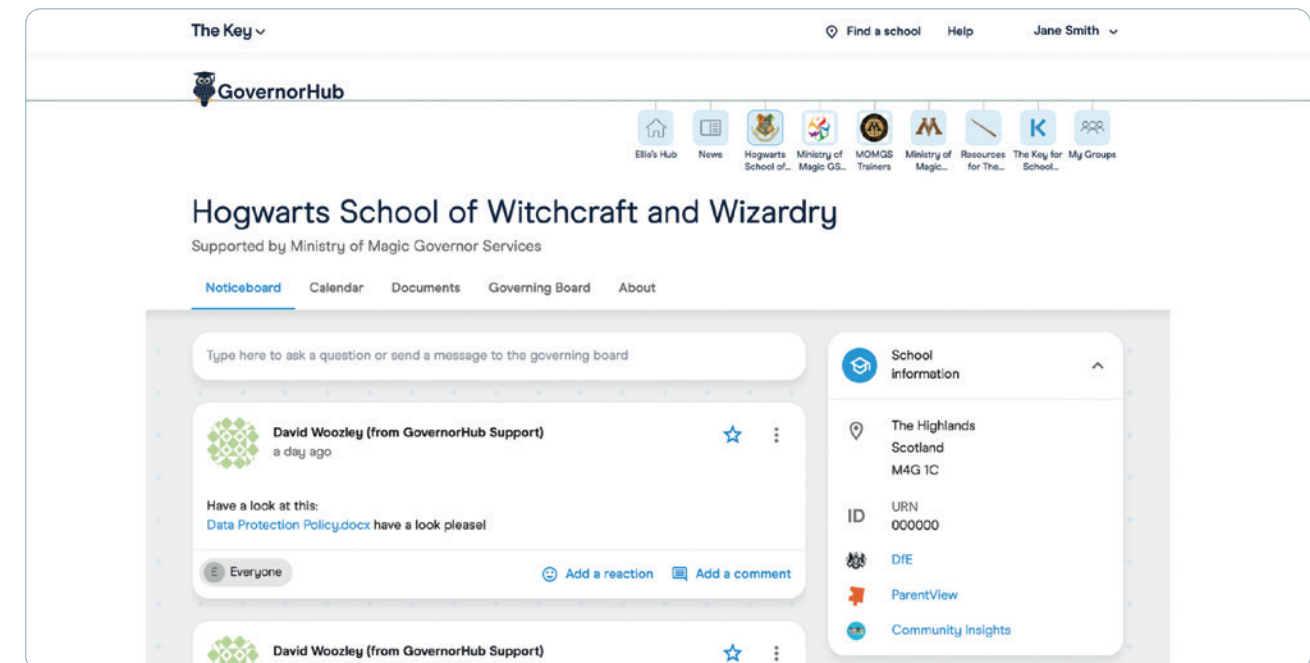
The Key

Find a school Help Jane Smith

GovernorHub

Ellie's Hub News Hogwarts School of... Ministry of Magic GS... MOMGS Trainers Ministry of Magic... Resources for The... The Key for School... My Groups

Hogwarts School of Witchcraft and Wizardry

Supported by Ministry of Magic Governor Services

Noticeboard Calendar Documents Governing Board About

Type here to ask a question or send a message to the governing board

David Woozley (from GovernorHub Support)
a day ago

Have a look at this:
Data Protection Policy.docx have a look please!

E Everyone

Add a reaction Add a comment

David Woozley (from GovernorHub Support)

School information

The Highlands
Scotland
M4G 1C

ID URN
000000

DfE

ParentView

Community Insights